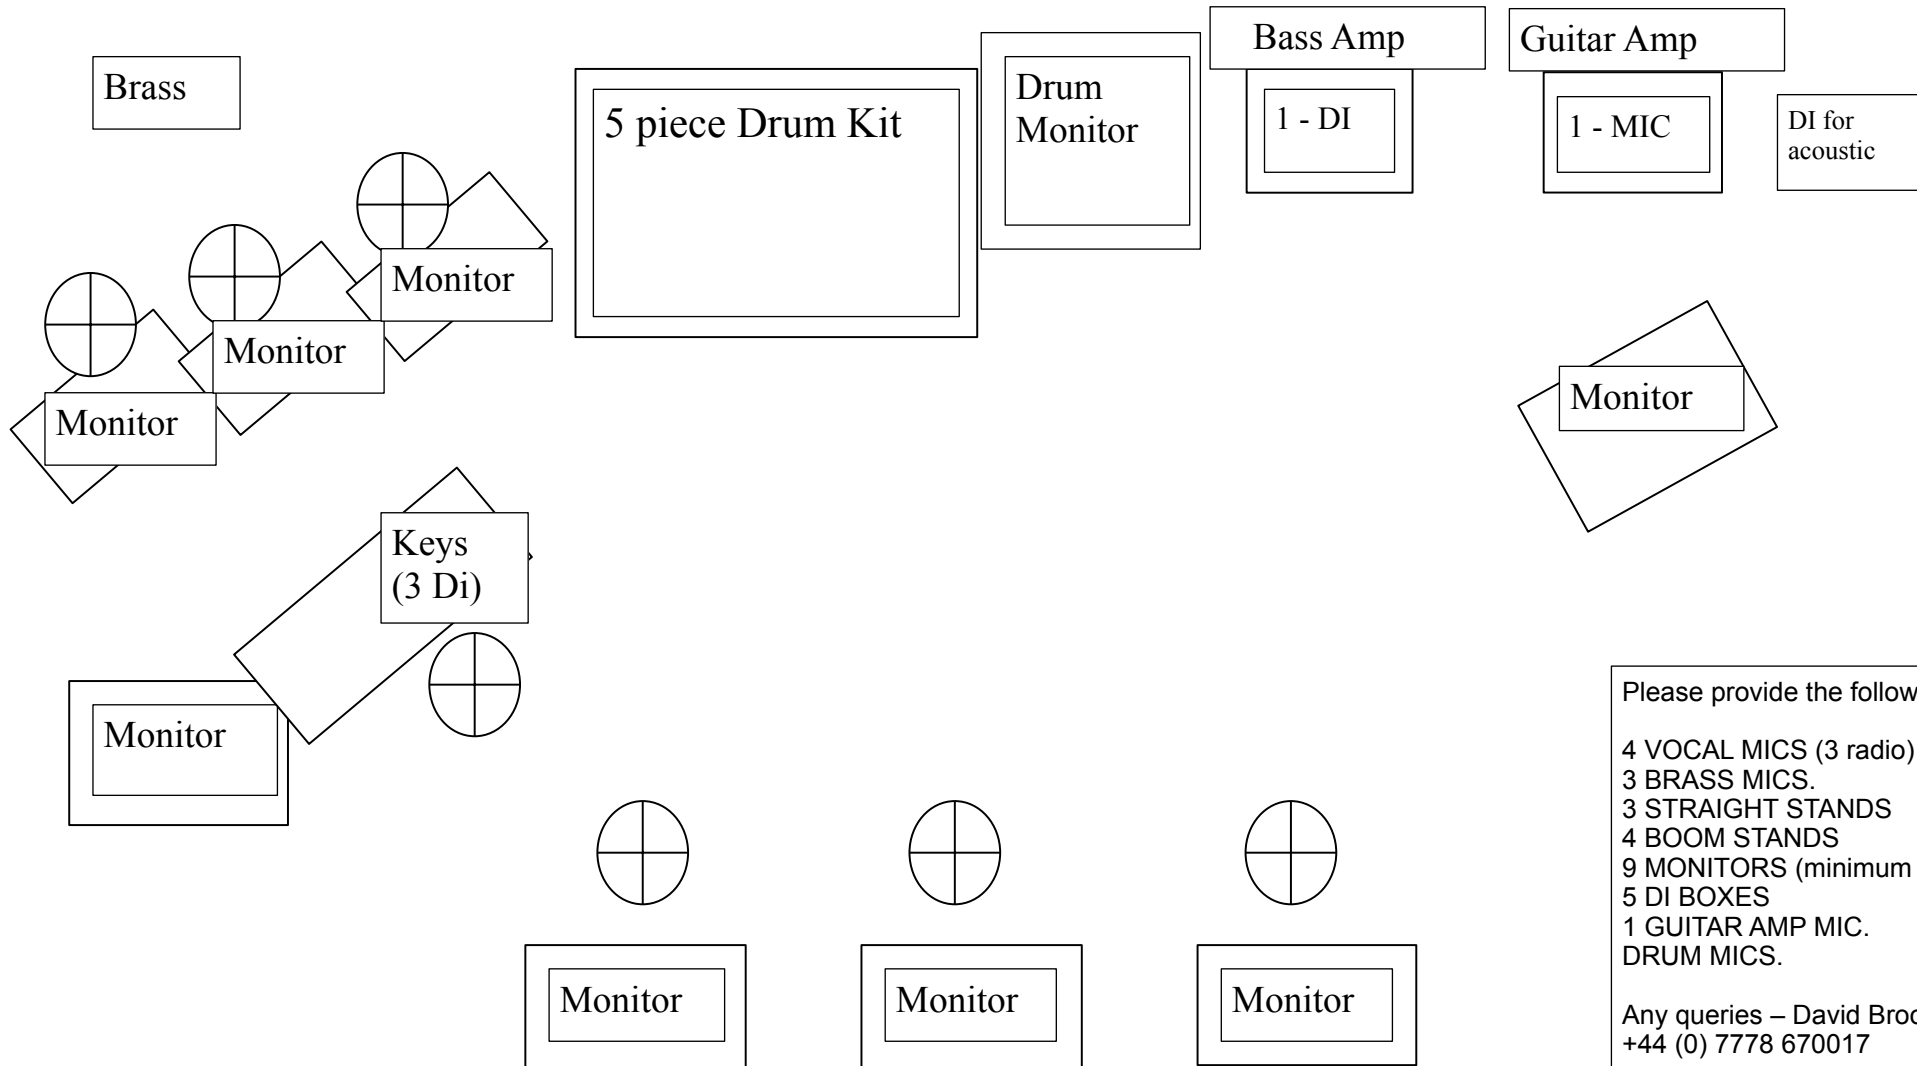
Brass

5 piece Drum Kit

Drum Monitor

Bass Amp

1 - DI

Guitar Amp

1 - MIC

DI for acoustic

Monitor

Monitor

Monitor

Monitor

Keys (3 Di)

Monitor

Monitor

Monitor

Monitor

Please provide the follow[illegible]

4 VOCAL MICS (3 radio)
3 BRASS MICS.
3 STRAIGHT STANDS
4 BOOM STANDS
9 MONITORS (minimum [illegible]
5 DI BOXES
1 GUITAR AMP MIC.
DRUM MICS.

Any queries – David Broo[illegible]
+44 (0) 7778 670017